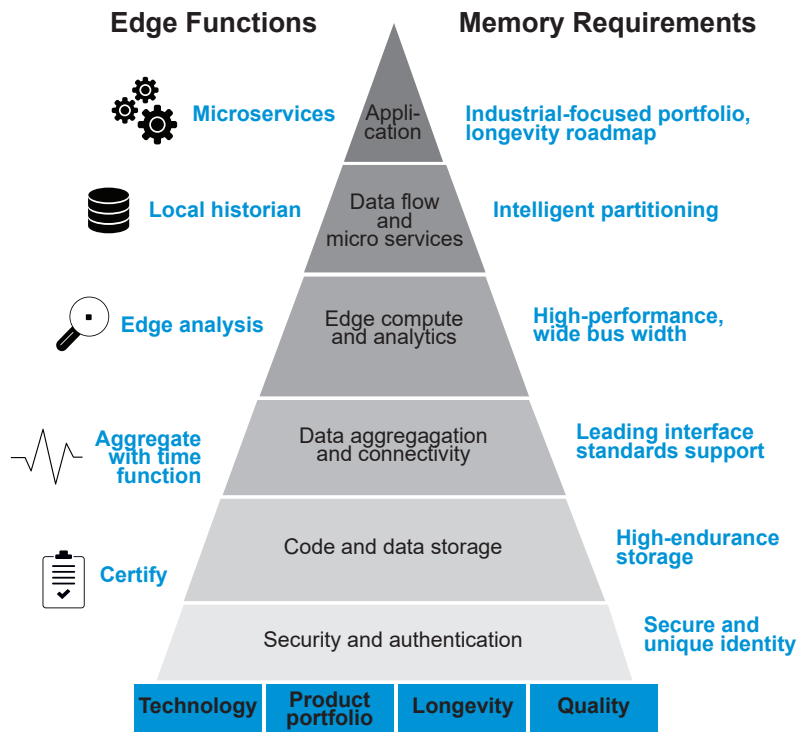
Edge Functions

Memory Requirements

Microservices

Application

Industrial-focused portfolio, longevity roadmap

Local historian

Data flow and micro services

Intelligent partitioning

Edge analysis

Edge compute and analytics

High-performance, wide bus width

Aggregate with time function

Data aggregagation and connectivity

Leading interface standards support

Certify

Code and data storage

High-endurance storage

Security and authentication

Secure and unique identity

| Technology | Product portfolio | Longevity | Quality |